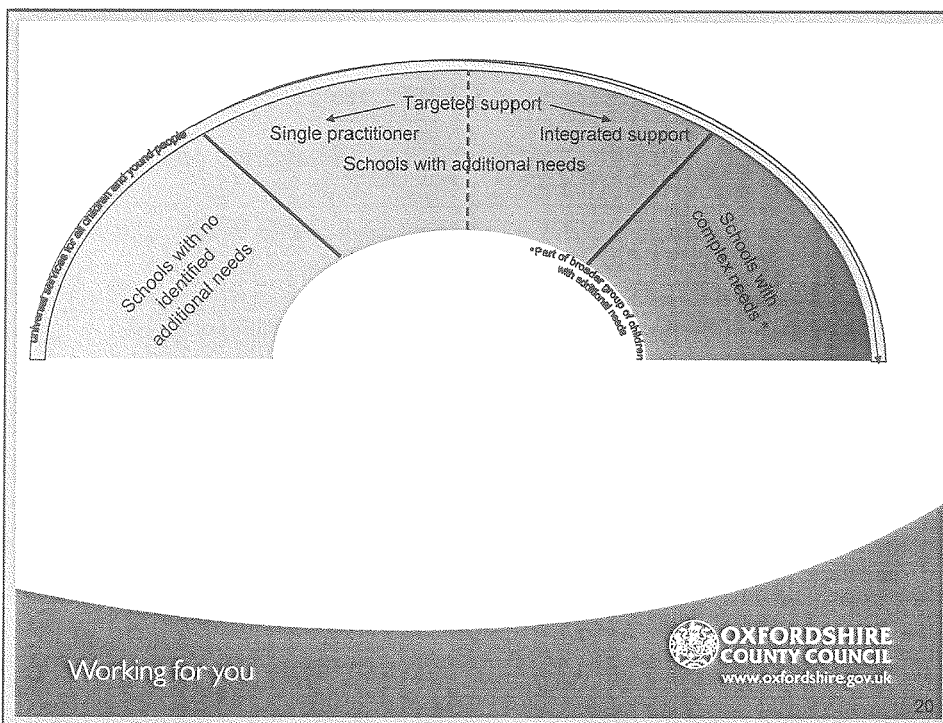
Universal services for all children and young people

Targeted support

Single practitioner

Integrated support

Schools with additional needs

Schools with no identified additional needs

Schools with complex needs *

*Part of broader group of children with additional needs

Working for you

OXFORDSHIRE COUNTY COUNCIL
www.oxfordshire.gov.uk

20